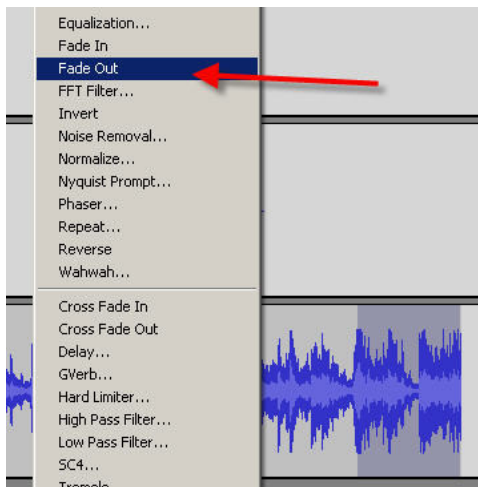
Equalization...
Fade In
Fade Out
FFT Filter...
Invert
Noise Removal...
Normalize...
Nyquist Prompt...
Phaser...
Repeat...
Reverse
Wahwah...

Cross Fade In
Cross Fade Out
Delay...
GVerb...
Hard Limiter...
High Pass Filter...
Low Pass Filter...
SC4...
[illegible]